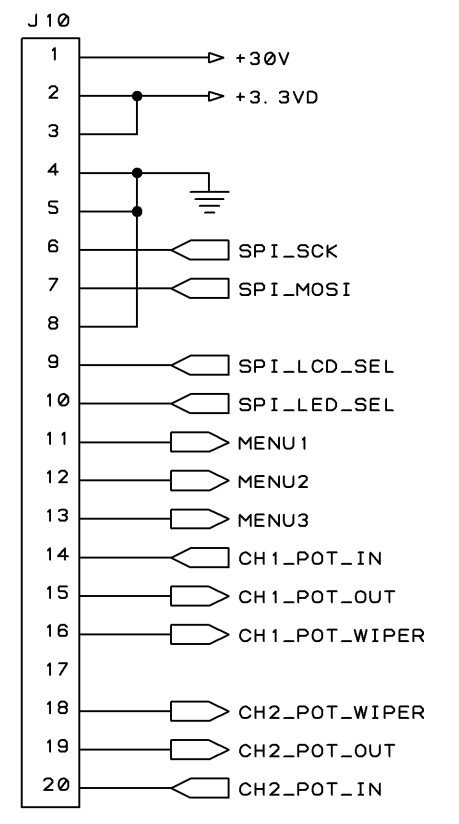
J10

1 +30V
2 +3.3VD
3
4
5
6 SPI_SCK
7 SPI_MOSI
8
9 SPI_LCD_SEL
10 SPI_LED_SEL
11 MENU1
12 MENU2
13 MENU3
14 CH1_POT_IN
15 CH1_POT_OUT
16 CH1_POT_WIPER
17
18 CH2_POT_WIPER
19 CH2_POT_OUT
20 CH2_POT_IN